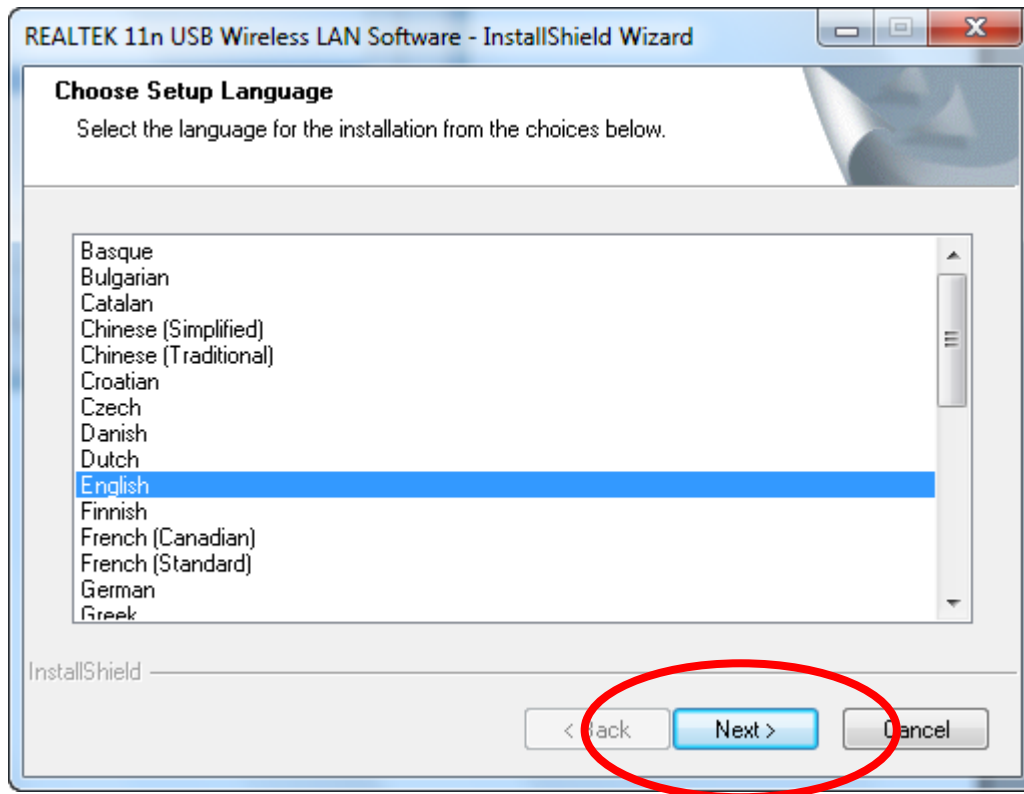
REALTEK 11n USB Wireless LAN Software - InstallShield Wizard

Choose Setup Language

Select the language for the installation from the choices below.

Basque
Bulgarian
Catalan
Chinese (Simplified)
Chinese (Traditional)
Croatian
Czech
Danish
Dutch
English
Finnish
French (Canadian)
French (Standard)
German
Greek

InstallShield

< Back

Next >

Cancel